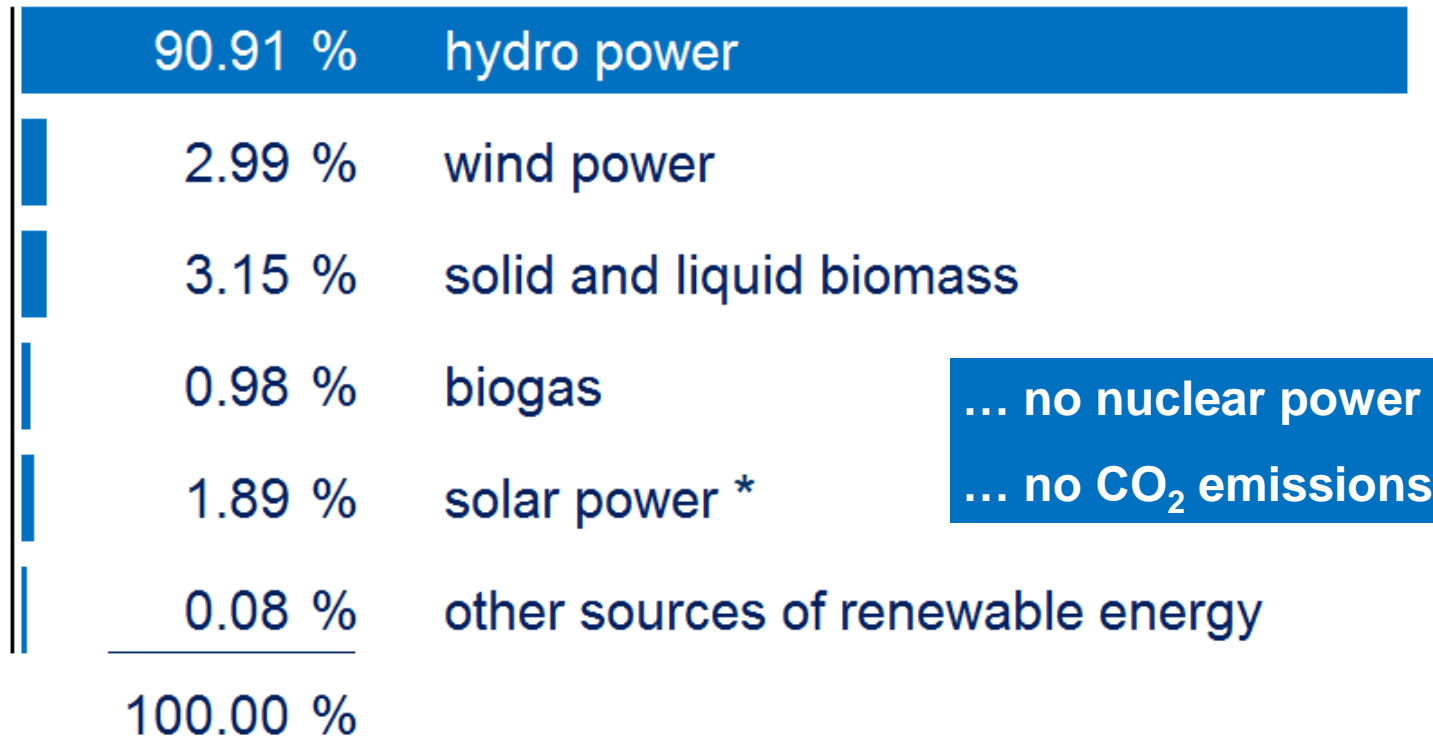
| | |
|---|---|
| 90.91 % | hydro power |
| 2.99 % | wind power |
| 3.15 % | solid and liquid biomass |
| 0.98 % | biogas |
| 1.89 % | solar power * |
| 0.08 % | other sources of renewable energy |
| 100.00 % | |

… no nuclear power
… no $CO_2$ emissions